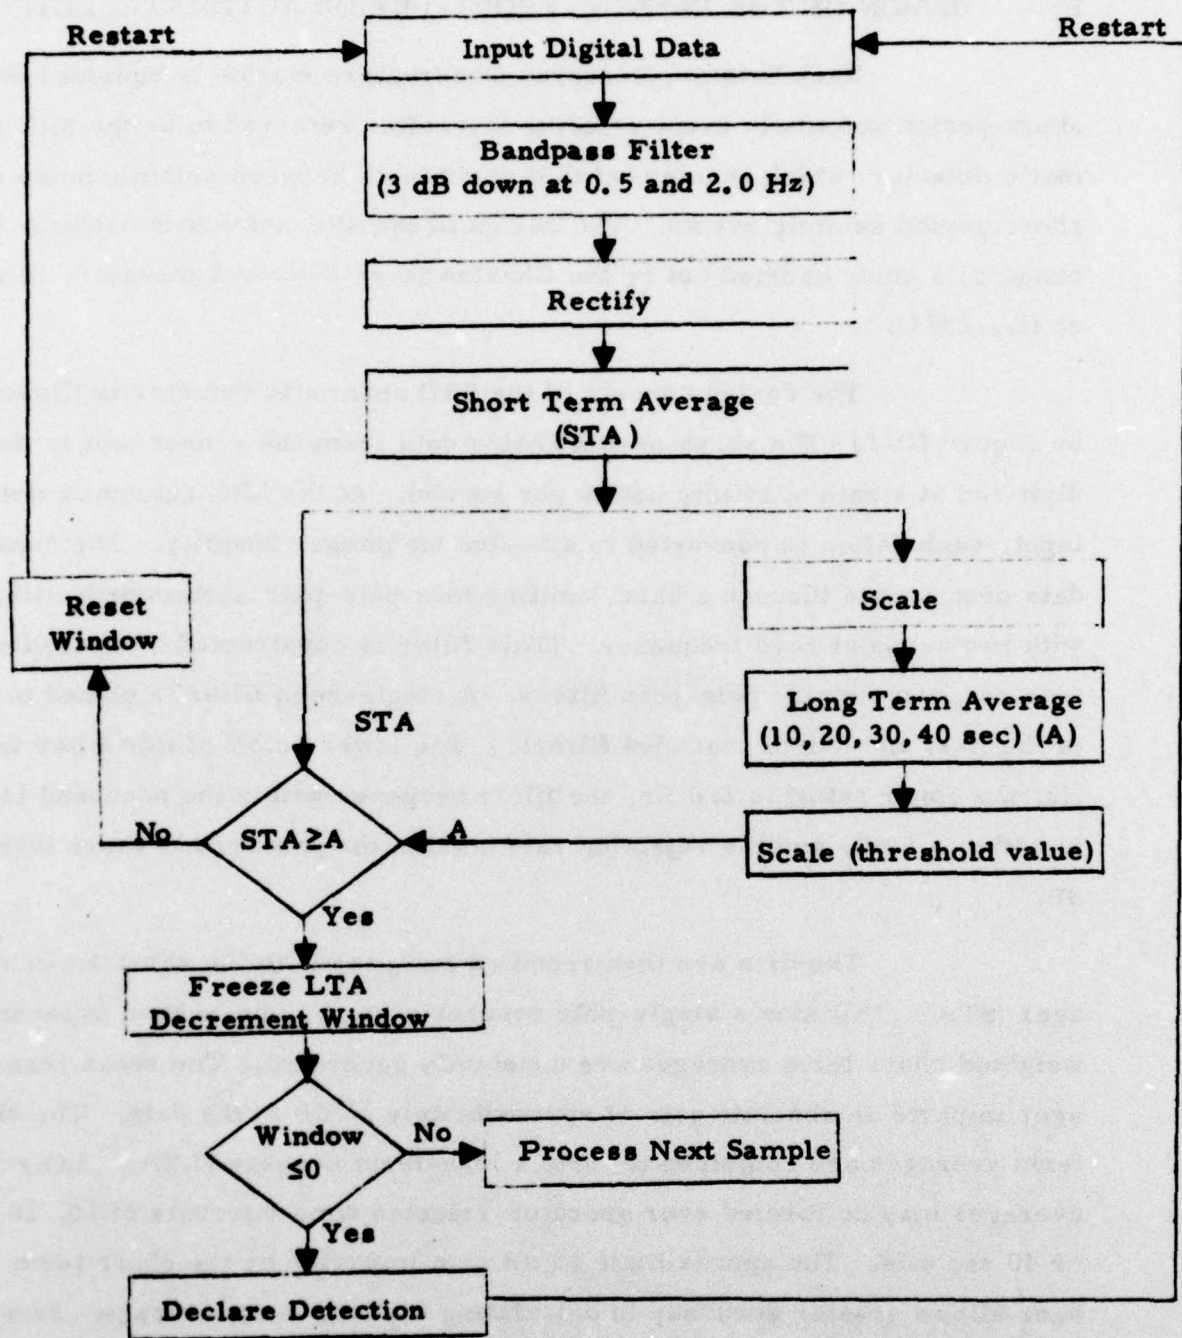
Restart

Input Digital Data

Restart

Bandpass Filter
(3 dB down at 0.5 and 2.0 Hz)

Rectify

Short Term Average
(STA)

Reset Window

Scale

Long Term Average
(10, 20, 30, 40 sec) (A)

STA

No

STA≥A

A

Scale (threshold value)

Yes

Freeze LTA
Decrement Window

Window ≤0

No

Process Next Sample

Yes

Declare Detection